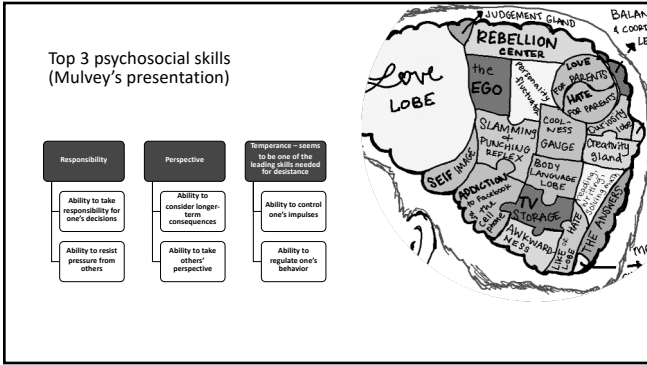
Top 3 psychosocial skills (Mulvey's presentation)

Responsibility

Ability to take responsibility for one's decisions

Ability to resist pressure from others

Perspective

Ability to consider longer-term consequences

Ability to take others' perspective

Temperance – seems to be one of the leading skills needed for desistance

Ability to control one's impulses

Ability to regulate one's behavior

JUDGEMENT GLAND
BALAN
& COORD
LE
REBELLION CENTER
Love LOBE
the EGO
Personality fluctuator
LOVE FOR PARENTS
HATE FOR PARENTS
COOL-NESS GAUGE
Curiosity lobe
Creativity gland
SLAMMING + PUNCHING REFLEX
SELF IMAGE
BODY LANGUAGE LOBE
ADDICTION to facebook & the cell phone
TV STORAGE
AWKWARD-NESS
LIKE OR LOBE
HATE
THE UNKNOWNS
me